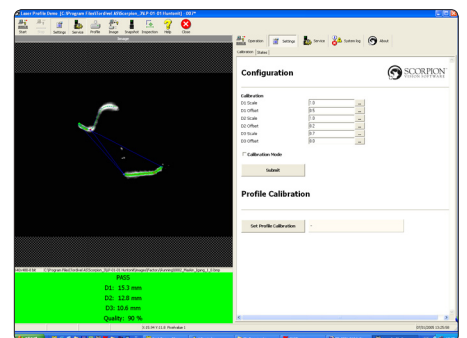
Laser Profile Demo [C:\Program Files\Tordivel AS\Scorpion_7\LP-01-01\System\] - 007*

Start Stop Settings Service Profile Image Snapshot Inspection Help Close

Image

Operation Settings Service System log About

Calibration Status

Configuration

SCORPION VISION SOFTWARE

Calibration

D1 Scale 7.8 ...

D1 Offset 8.5 ...

D2 Scale 7.8 ...

D2 Offset 8.2 ...

D3 Scale 8.7 ...

D3 Offset 0.0 ...

Calibration Mode

Submit

Profile Calibration

Set Profile Calibration -

PASS

D1: 15.3 mm

D2: 12.8 mm

D3: 10.6 mm

Quality : 90 %